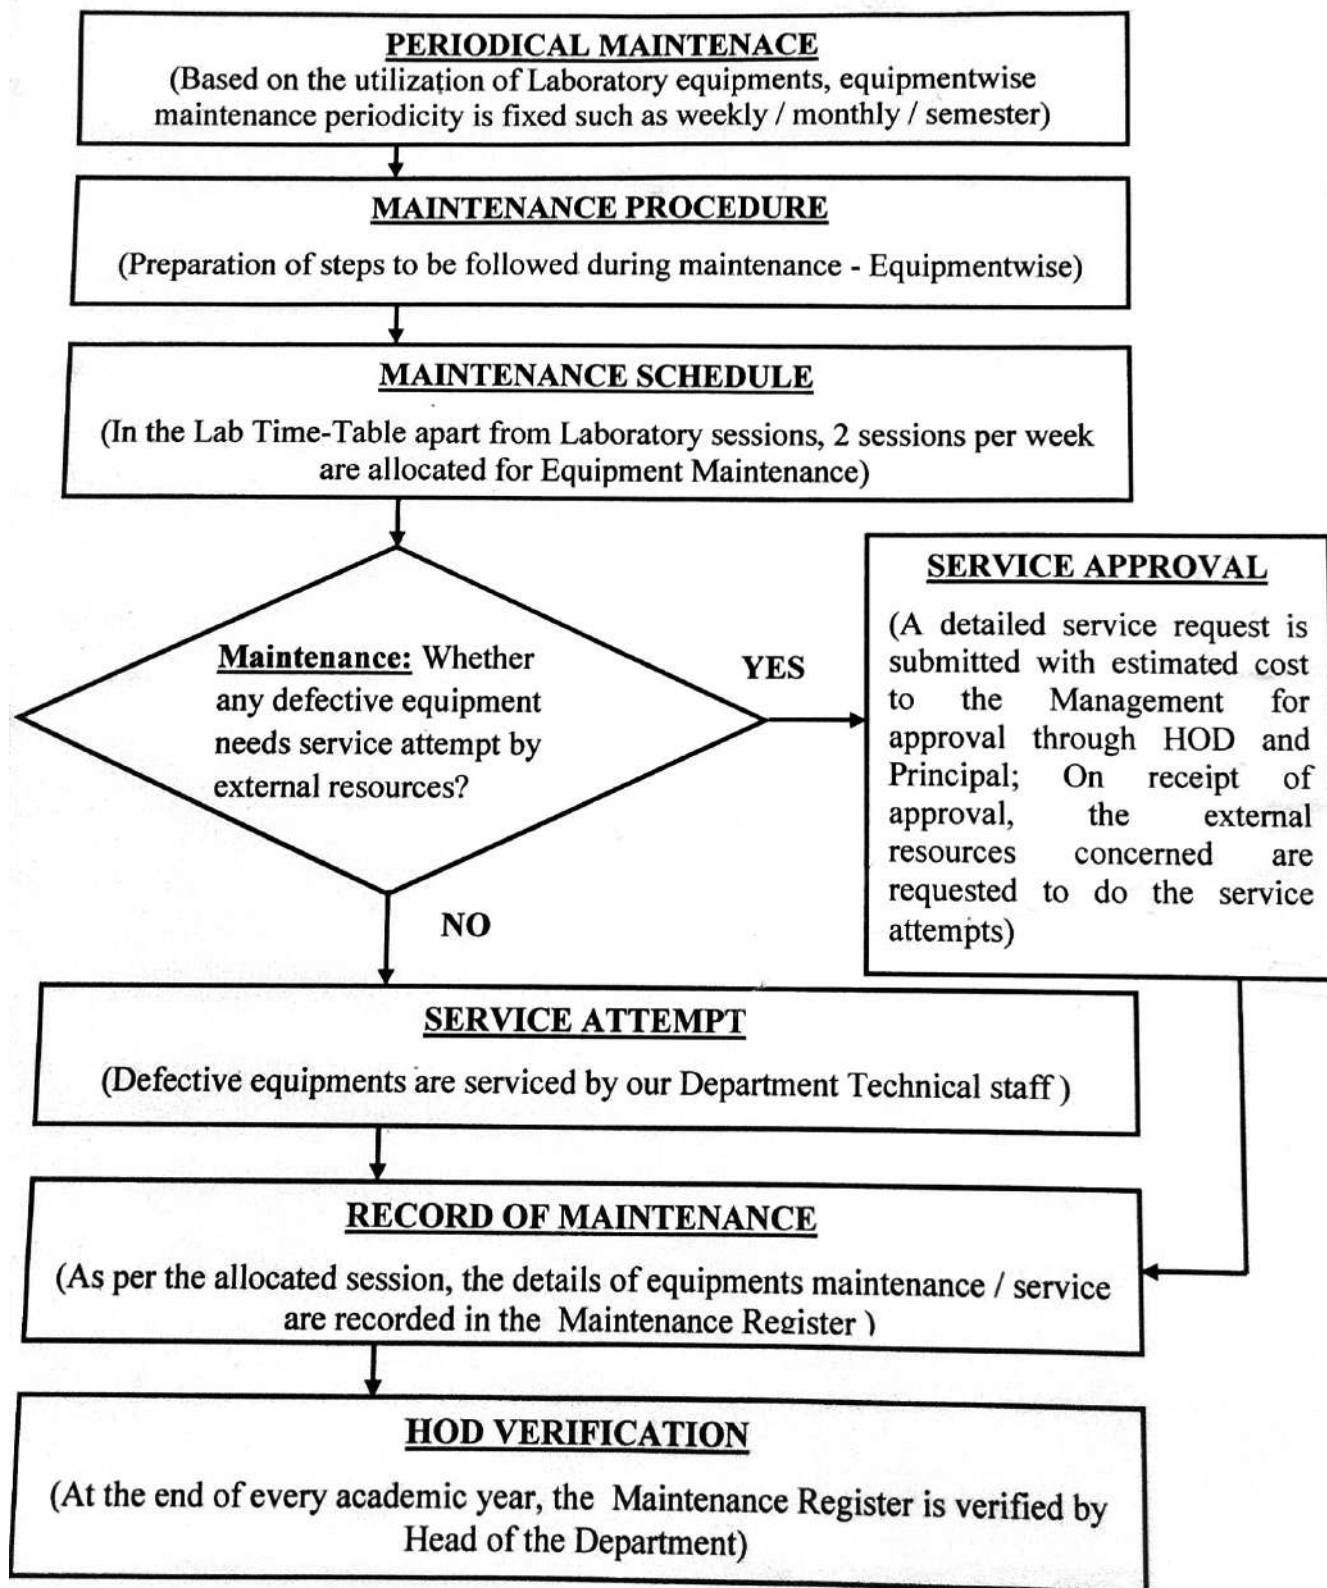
PERIODICAL MAINTENACE
(Based on the utilization of Laboratory equipments, equipmentwise maintenance periodicity is fixed such as weekly / monthly / semester)

MAINTENANCE PROCEDURE
(Preparation of steps to be followed during maintenance - Equipmentwise)

MAINTENANCE SCHEDULE
(In the Lab Time-Table apart from Laboratory sessions, 2 sessions per week are allocated for Equipment Maintenance)

Maintenance: Whether any defective equipment needs service attempt by external resources?

YES

SERVICE APPROVAL
(A detailed service request is submitted with estimated cost to the Management for approval through HOD and Principal; On receipt of approval, the external resources concerned are requested to do the service attempts)

NO

SERVICE ATTEMPT
(Defective equipments are serviced by our Department Technical staff )

RECORD OF MAINTENANCE
(As per the allocated session, the details of equipments maintenance / service are recorded in the Maintenance Register )

HOD VERIFICATION
(At the end of every academic year, the Maintenance Register is verified by Head of the Department)